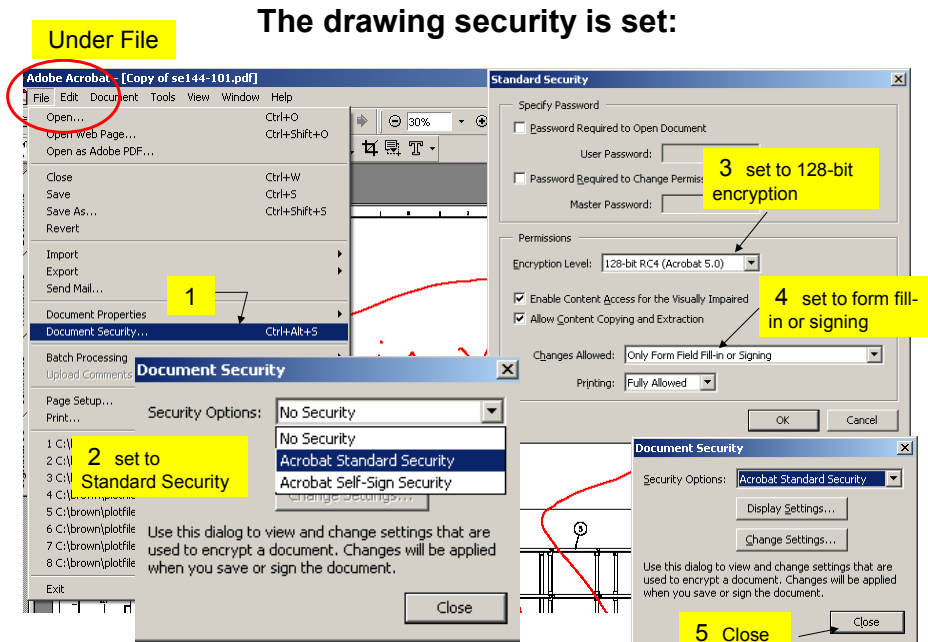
Under File

The drawing security is set:

Adobe Acrobat - [Copy of se144-101.pdf]

File Edit Document Tools View Window Help

30%

Open... Ctrl+O
Open Web Page... Ctrl+Shift+O
Open as Adobe PDF...
Close Ctrl+W
Save Ctrl+S
Save As... Ctrl+Shift+S
Revert
Import
Export
Send Mail...
Document Properties
Document Security... Ctrl+Alt+S
Batch Processing
Upload Comments
Page Setup...
Print...
1 C:\
2 C:\
3 C:\
4 C:\brown\plotfile
5 C:\brown\plotfile
6 C:\brown\plotfile
7 C:\brown\plotfile
8 C:\brown\plotfile
Exit

1

2 set to Standard Security

Document Security

Security Options: No Security

No Security
Acrobat Standard Security
Acrobat Self-Sign Security

Change Settings...

Use this dialog to view and change settings that are used to encrypt a document. Changes will be applied when you save or sign the document.

Close

Standard Security

Specify Password

Password Required to Open Document

User Password:

Password Required to Change Permiss

Master Password:

3 set to 128-bit encryption

Permissions

Encryption Level: 128-bit RC4 (Acrobat 5.0)

Enable Content Access for the Visually Impaired

Allow Content Copying and Extraction

4 set to form fill-in or signing

Changes Allowed: Only Form Field Fill-in or Signing

Printing: Fully Allowed

OK Cancel

Document Security

Security Options: Acrobat Standard Security

Display Settings...

Change Settings...

Use this dialog to view and change settings that are used to encrypt a document. Changes will be applied when you save or sign the document.

Close

5 Close